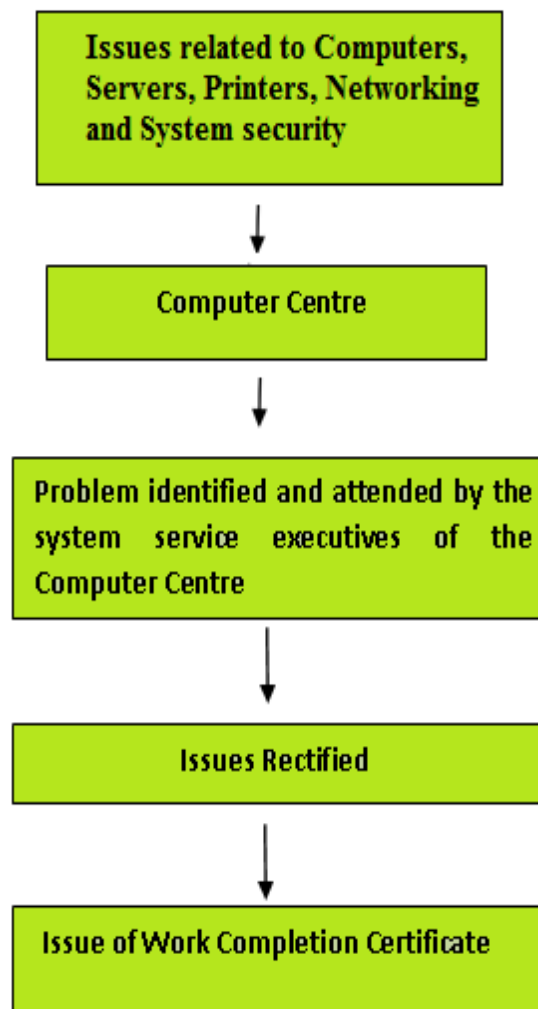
Issues related to Computers, Servers, Printers, Networking and System security

Computer Centre

Problem identified and attended by the system service executives of the Computer Centre

Issues Rectified

Issue of Work Completion Certificate